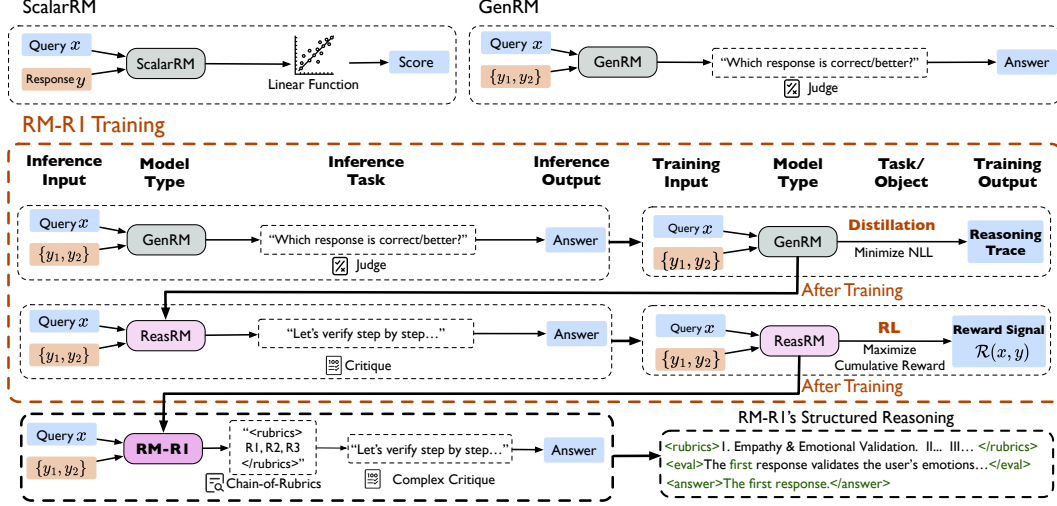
ScalarRM

Query $x$

Response $y$

ScalarRM

Linear Function

Score

GenRM

Query $x$

$\{y_1, y_2\}$

GenRM

"Which response is correct/better?"

Judge

Answer

RM-R1 Training

| Inference Input | Model Type | Inference Task | Inference Output | Training Input | Model Type | Task/ Object | Training Output |
|---|---|---|---|---|---|---|---|

Query $x$

$\{y_1, y_2\}$

GenRM

"Which response is correct/better?"

Judge

Answer

Query $x$

$\{y_1, y_2\}$

GenRM

Distillation

Minimize NLL

Reasoning Trace

After Training

Query $x$

$\{y_1, y_2\}$

ReasRM

"Let's verify step by step..."

Critique

Answer

Query $x$

$\{y_1, y_2\}$

ReasRM

RL

Maximize Cumulative Reward

Reward Signal $\mathcal{R}(x, y)$

After Training

Query $x$

$\{y_1, y_2\}$

RM-R1

"<rubrics> R1, R2, R3 </rubrics>"

Chain-of-Rubrics

"Let's verify step by step..."

Complex Critique

Answer

RM-R1's Structured Reasoning

<rubrics>1. Empathy & Emotional Validation. II... III... </rubrics>
<eval>The first response validates the user's emotions...</eval>
<answer>The first response.</answer>